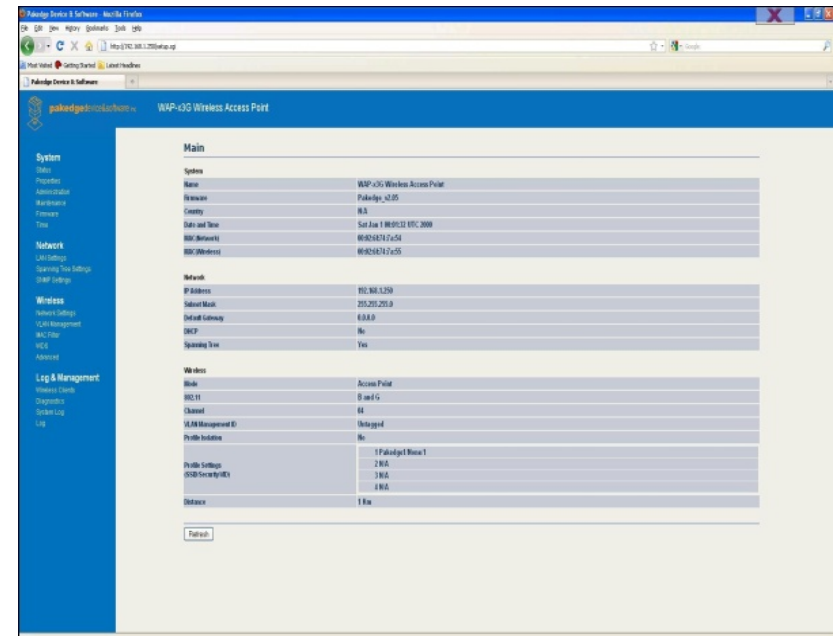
Pakedge Device & Software - Mozilla Firefox
File Edit View History Bookmarks Tools Help
http://192.168.1.250/setup.cgi
Google
Most Visited Getting Started Latest Headlines
Pakedge Device & Software
pakedgedevice&software
WAP-x3G Wireless Access Point

System
Status
Properties
Administration
Maintenance
Firmware
Time

Network
LAN Settings
Spanning Tree Settings
SNMP Settings

Wireless
Network Settings
VLAN Management
MAC Filter
WDS
Advanced

Log & Management
Wireless Clients
Diagnostics
System Log
Log

Main

System
| | |
|---|---|
| Name | WAP-x3G Wireless Access Point |
| Firmware | Pakedge_v2.05 |
| Country | N.A. |
| Date and Time | Sat Jan 1 00:01:32 UTC 2000 |
| MAC(Network) | 00:92:6874:7a:54 |
| MAC(Wireless) | 00:92:6874:7a:55 |

Network
| | |
|---|---|
| IP Address | 192.168.1.250 |
| Subnet Mask | 255.255.255.0 |
| Default Gateway | 0.0.0.0 |
| DHCP | No |
| Spanning Tree | Yes |

Wireless
| | |
|---|---|
| Mode | Access Point |
| 802.11 | B and G |
| Channel | 6 |
| VLAN Management ID | Untagged |
| Profile Isolation | No |
| Profile Settings (SSID/Security/ID) | 1 Pakedge1 None/1<br>2 N/A<br>3 N/A<br>4 N/A |
| Distance | 1 Km |

Refresh